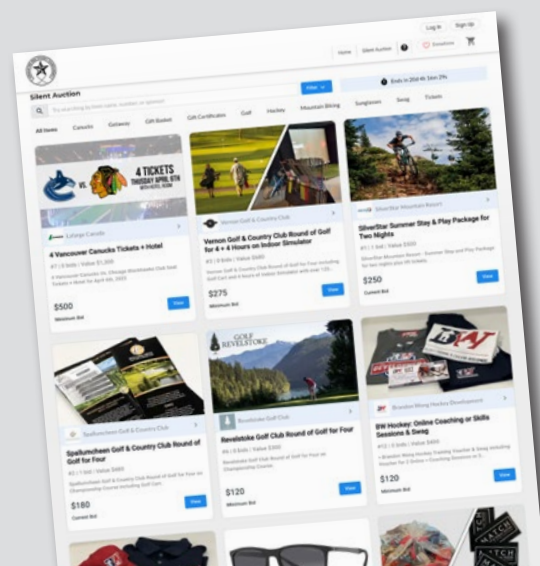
Log in Sign Up

Home Silent Auction Donations

Silent Auction

Filter

Ends in 20d 4h 13m 29s

All Items Canucks Getaway Gift Basket Gift Certificates Golf Hockey Mountain Biking Sunglasses Swag Tickets

4 TICKETS THURSDAY APRIL 6TH

Lafarge Canada

4 Vancouver Canucks Tickets + Hotel

#7 | 0 bids | Value $1,200

$500

Minimum Bid

View

Vernon Golf & Country Club

Vernon Golf & Country Club Round of Golf for 4 + 4 Hours on Indoor Simulator

#3 | 0 bids | Value $680

$275

Minimum Bid

View

SilverStar Mountain Resort

SilverStar Summer Stay & Play Package for Two Nights

#1 | 1 bid | Value $500

$250

Current Bid

View

Spallumcheen Golf & Country Club

Spallumcheen Golf & Country Club Round of Golf for Four

#2 | 1 bid | Value $400

$180

Current Bid

View

GOLF REVELSTOKE

Revelstoke Golf Club

Revelstoke Golf Club Round of Golf for Four

#8 | 0 bids | Value $300

$120

Minimum Bid

View

Brandon Wong Hockey Development

BW Hockey: Online Coaching or Skills Sessions & Swag

#12 | 0 bids | Value $400

$120

Minimum Bid

View